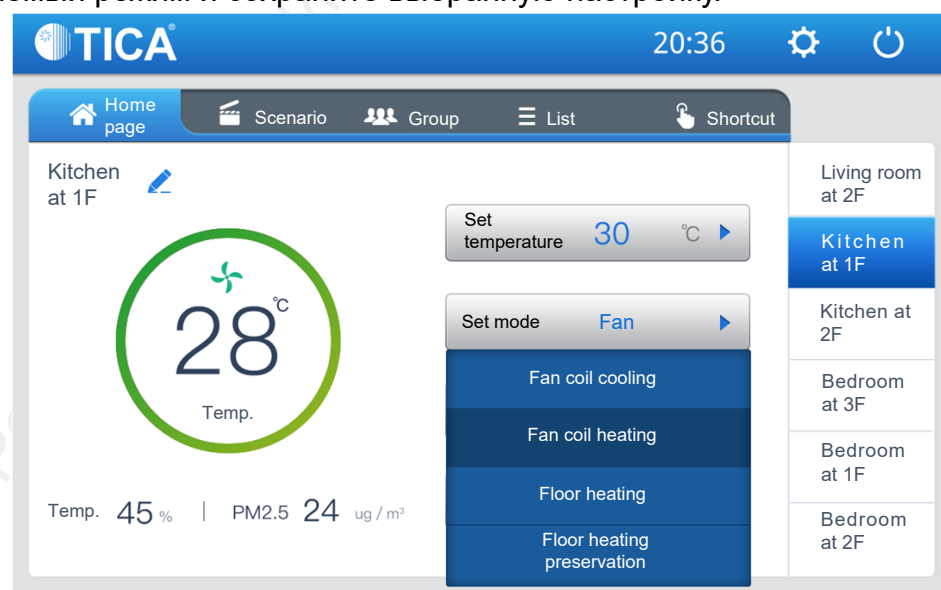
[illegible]

TICA®

20:36

Home page

Scenario

Group

List

Shortcut

Kitchen at 1F

28 ℃

Temp.

Temp. 45 % | PM2.5 24 ug / m³

Set temperature 30 ℃

Set mode Fan

Fan coil cooling

Fan coil heating

Floor heating

Floor heating preservation

Living room at 2F

Kitchen at 1F

Kitchen at 2F

Bedroom at 3F

Bedroom at 1F

Bedroom at 2F